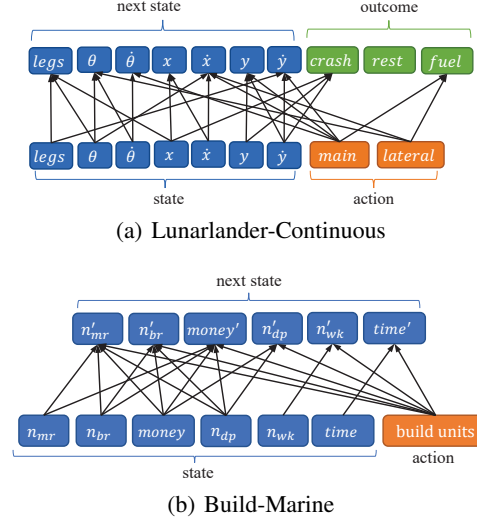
next state

outcome

$legs$ $\theta$ $\dot{\theta}$ $x$ $\dot{x}$ $y$ $\dot{y}$ $crash$ $rest$ $fuel$

$legs$ $\theta$ $\dot{\theta}$ $x$ $\dot{x}$ $y$ $\dot{y}$ $main$ $lateral$

state

action

(a) Lunarlander-Continuous

next state

$n'_{mr}$ $n'_{br}$ $money'$ $n'_{dp}$ $n'_{wk}$ $time'$

$n_{mr}$ $n_{br}$ $money$ $n_{dp}$ $n_{wk}$ $time$ build units

state

action

(b) Build-Marine